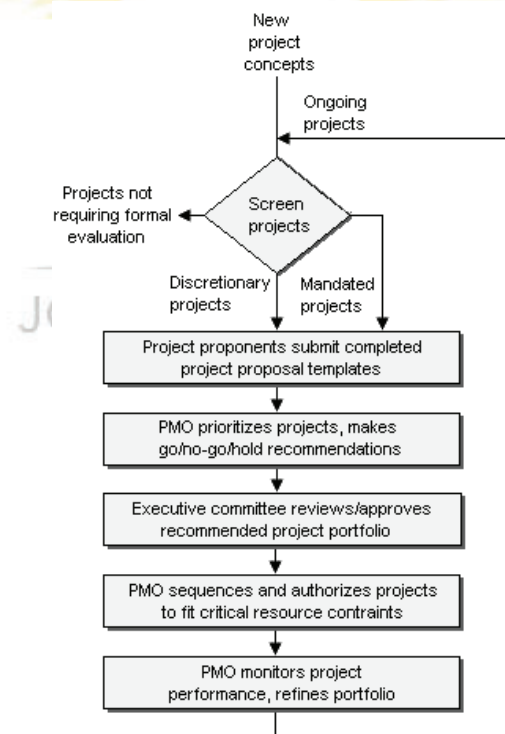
New project concepts

Ongoing projects

Projects not requiring formal evaluation

Screen projects

Discretionary projects

Mandated projects

J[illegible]

Project proponents submit completed project proposal templates

PMO prioritizes projects, makes go/no-go/hold recommendations

Executive committee reviews/approves recommended project portfolio

PMO sequences and authorizes projects to fit critical resource contraints

PMO monitors project performance, refines portfolio